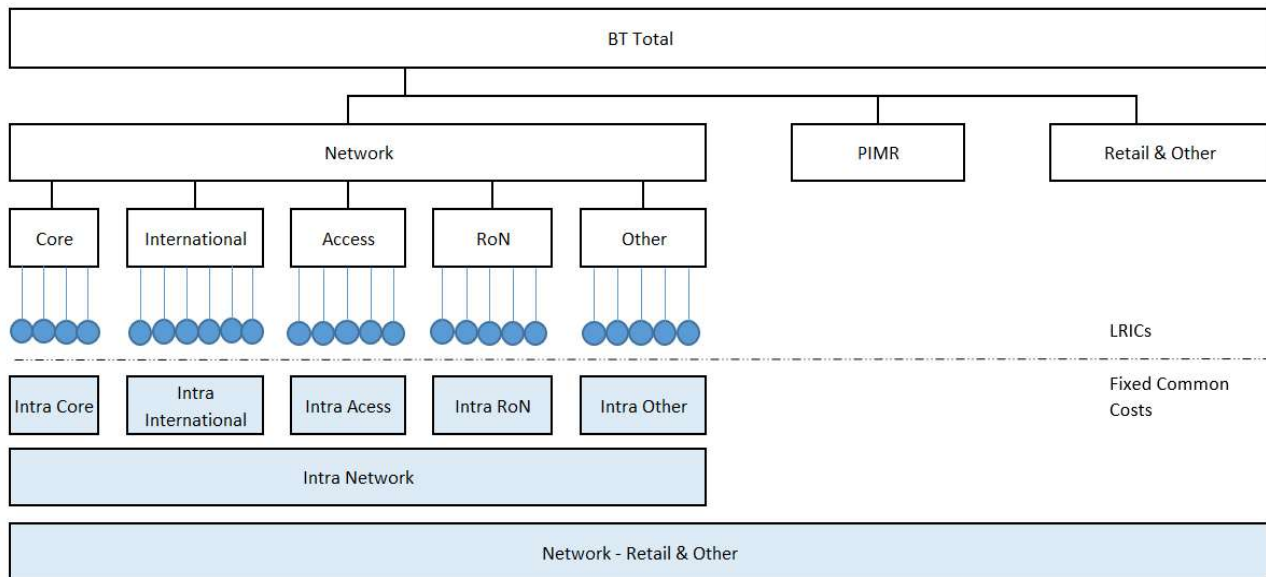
BT Total

Network

PIMR

Retail & Other

Core

International

Access

RoN

Other

LRICs

Intra Core

Intra International

Intra Acess

Intra RoN

Intra Other

Fixed Common Costs

Intra Network

Network - Retail & Other